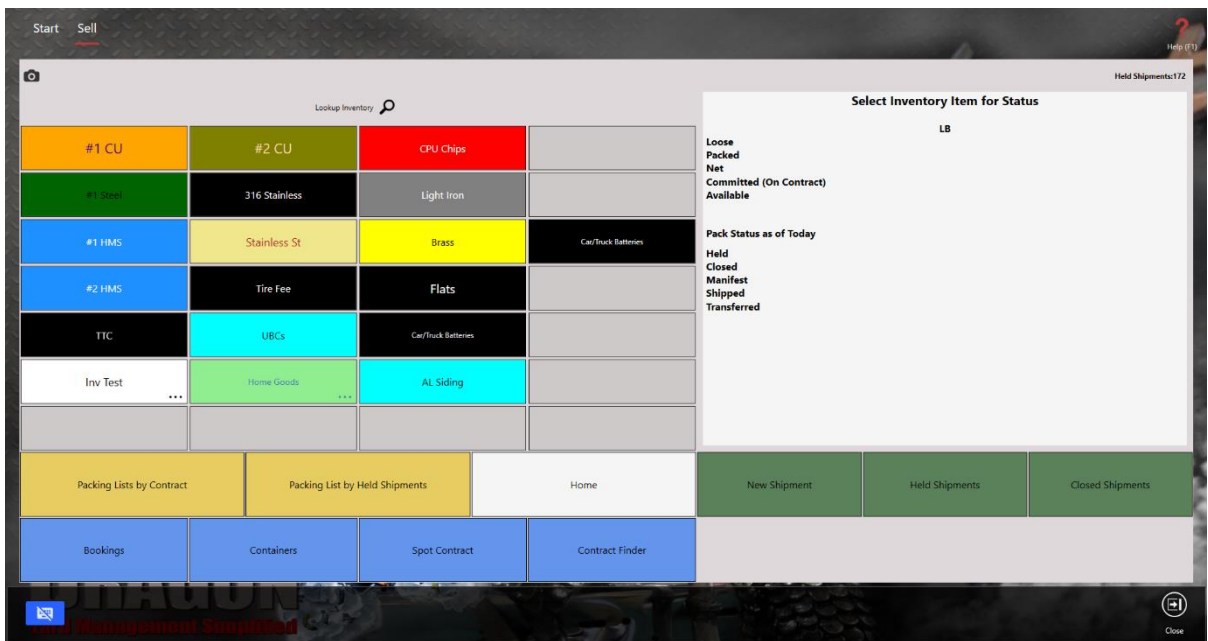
Start Sell

Help (F1)

Held Shipments:172

Lookup Inventory

| #1 CU | #2 CU | CPU Chips | |
|---|---|---|---|
| #1 Steel | 316 Stainless | Light Iron | |
| #1 HMS | Stainless St | Brass | Car/Truck Batteries |
| #2 HMS | Tire Fee | Flats | |
| TTC | UBCs | Car/Truck Batteries | |
| Inv Test ... | Home Goods ... | AL Siding | |
| | | | |

Select Inventory Item for Status

LB

Loose
Packed
Net
Committed (On Contract)
Available

Pack Status as of Today

Held
Closed
Manifest
Shipped
Transferred

Packing Lists by Contract

Packing List by Held Shipments

Home

New Shipment

Held Shipments

Closed Shipments

Bookings

Containers

Spot Contract

Contract Finder

DRAGON
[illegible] Management Simplified

Close